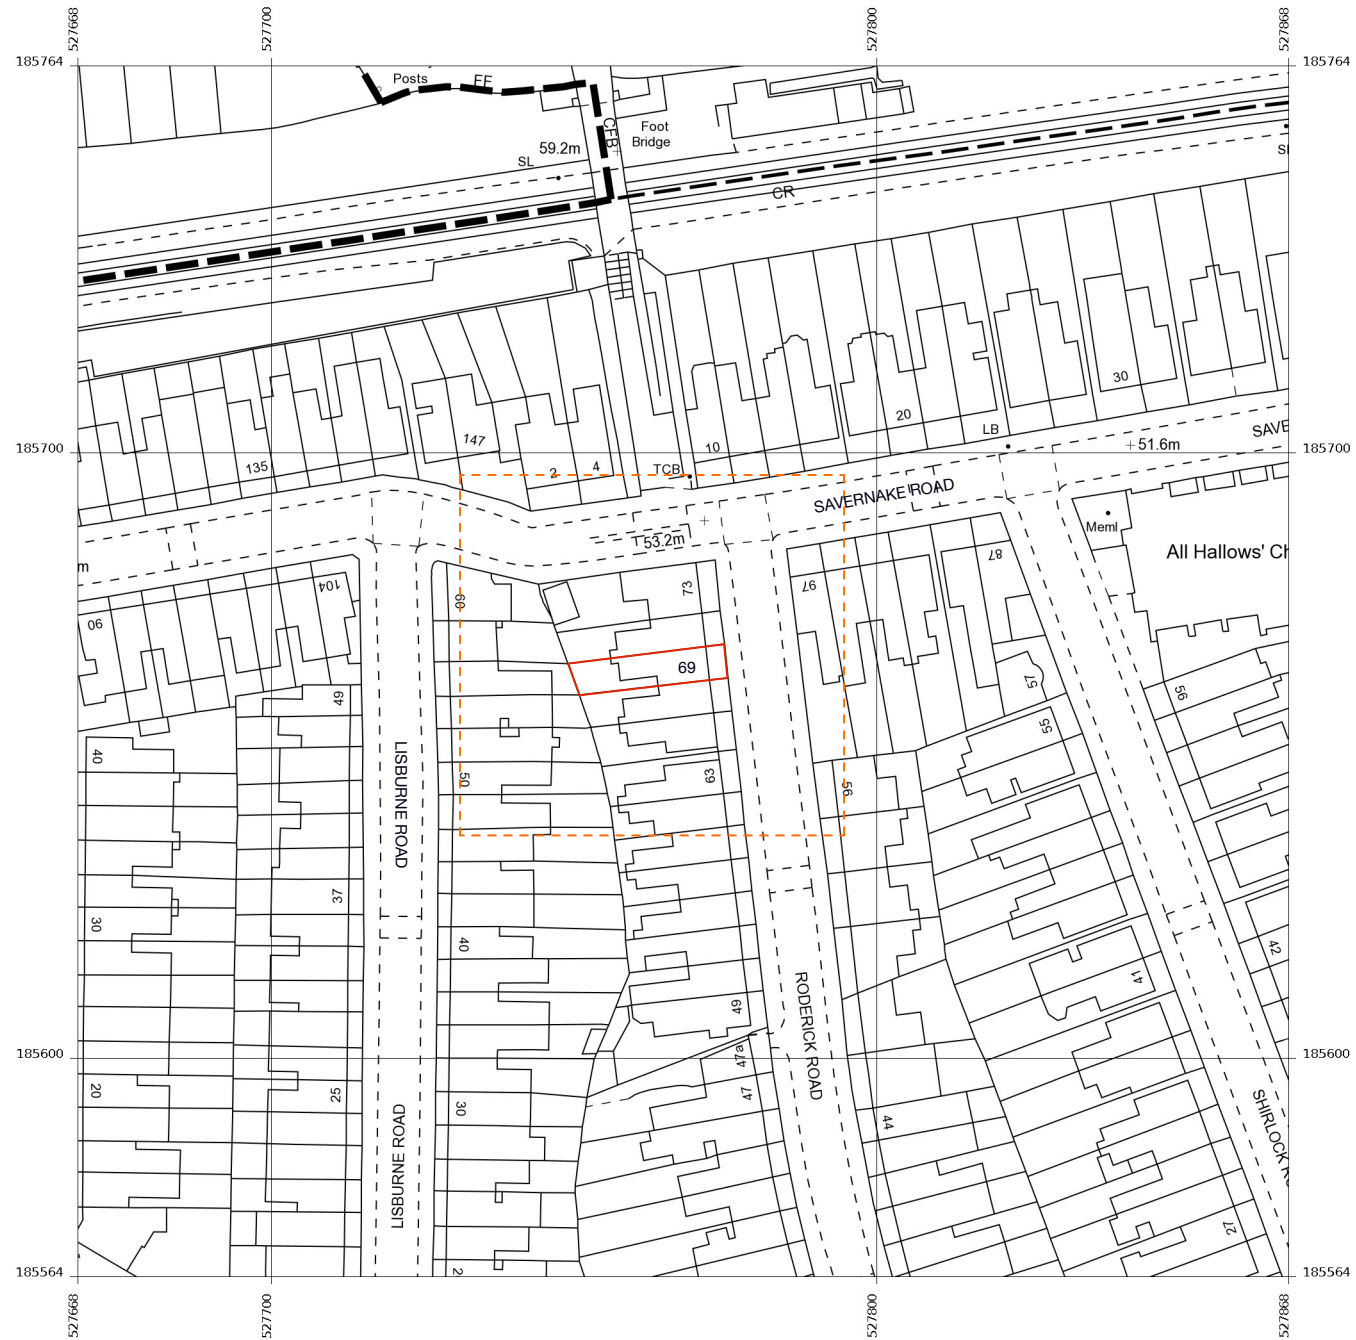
527668
527700
527800
527868

185764
185764

Posts
FF
CFB
Foot Bridge
59.2m
SL
CR
SL

30
20
LB
+51.6m
SAVE
147
135
2
4
TCB
10
SAVERNAKE ROAD
53.2m
Meml
All Hallows' Ch

185700
185700

m
06
104
60
73
87
97
69
49
40
LISBURNE ROAD
50
63
57
55
56
95
37
30
40
41
42
49
RODERICK ROAD
47a
47
20
25
30
44
LISBURNE ROAD
SHIRLOCK R
27
2

185600
185600
185564
185564

527668
527700
527800
527868